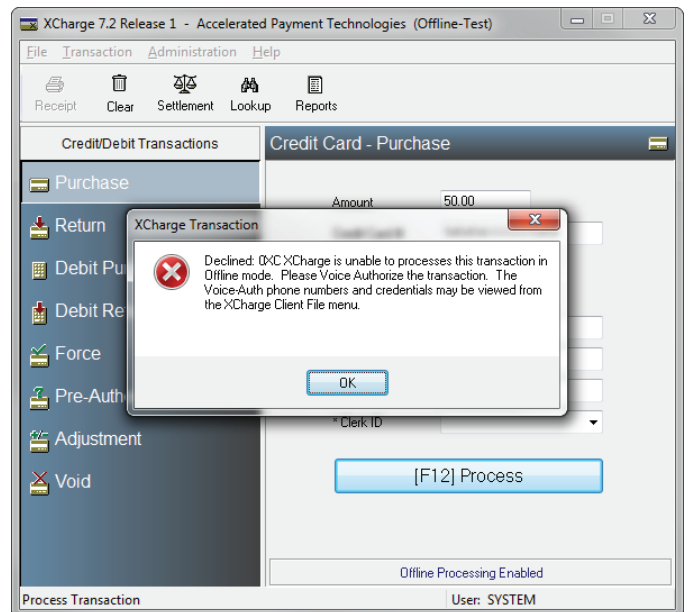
XCharge 7.2 Release 1 - Accelerated Payment Technologies (Offline-Test)

File Transaction Administration Help

Receipt Clear Settlement Lookup Reports

Credit/Debit Transactions

Credit Card - Purchase

Purchase

Return

Debit Pu

Debit Re

Force

Pre-Auth

Adjustment

Void

Amount 50.00

Credit Card # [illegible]

XCharge Transaction

Declined: 0XC XCharge is unable to processes this transaction in Offline mode. Please Voice Authorize the transaction. The Voice-Auth phone numbers and credentials may be viewed from the XCharge Client File menu.

OK

* Clerk ID

[F12] Process

Offline Processing Enabled

Process Transaction

User: SYSTEM